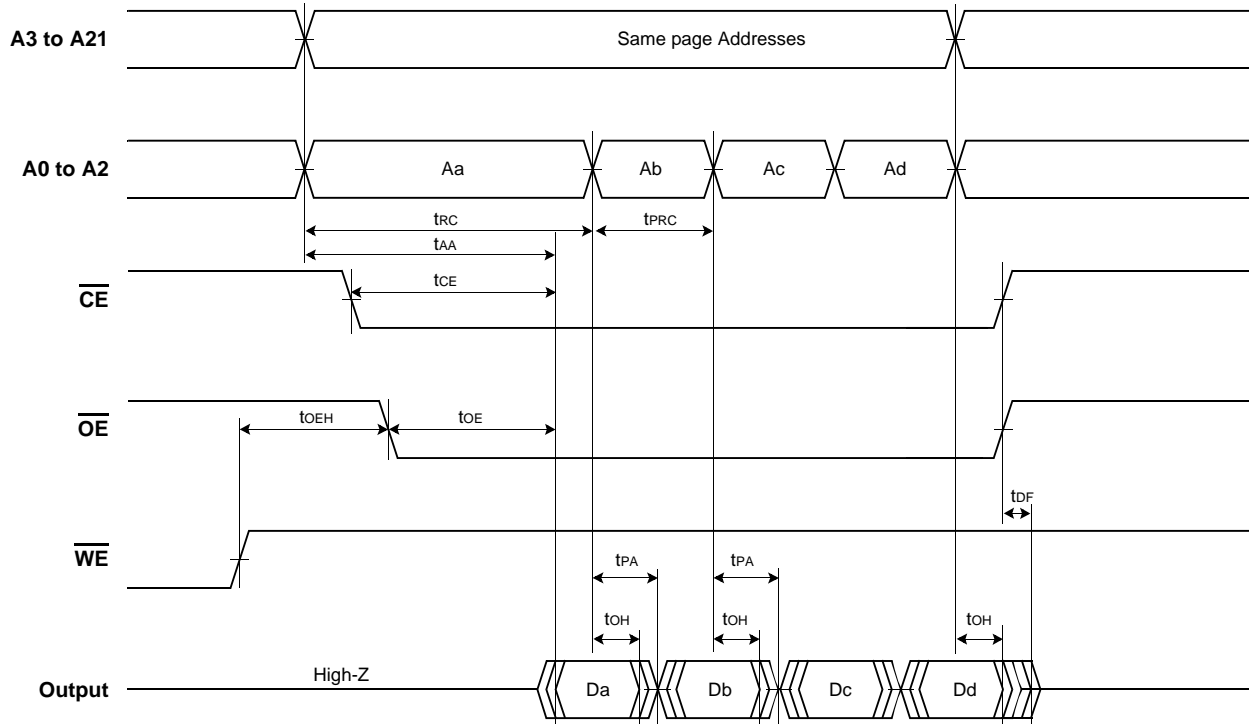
A3 to A21

Same page Addresses

A0 to A2

Aa

Ab

Ac

Ad

$t_{RC}$

$t_{PRC}$

$t_{AA}$

$\overline{CE}$

$t_{CE}$

$\overline{OE}$

$t_{OEH}$

$t_{OE}$

$t_{DF}$

$\overline{WE}$

$t_{PA}$

$t_{PA}$

$t_{OH}$

$t_{OH}$

$t_{OH}$

Output

High-Z

Da

Db

Dc

Dd